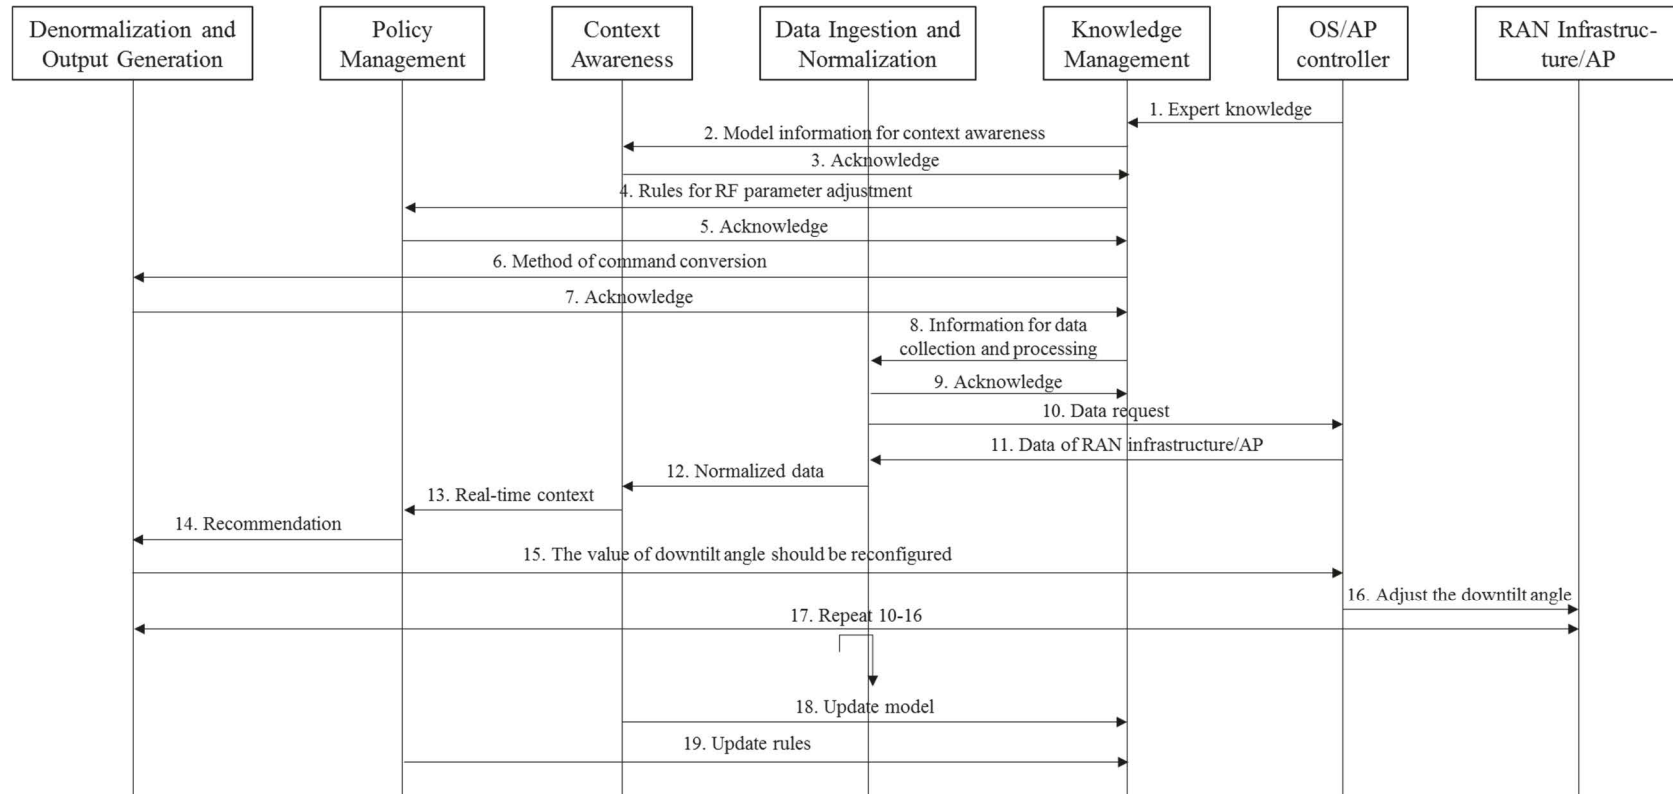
Denormalization and Output Generation

Policy Management

Context Awareness

Data Ingestion and Normalization

Knowledge Management

OS/AP controller

RAN Infrastructure/AP

1. Expert knowledge

2. Model information for context awareness

3. Acknowledge

4. Rules for RF parameter adjustment

5. Acknowledge

6. Method of command conversion

7. Acknowledge

8. Information for data collection and processing

9. Acknowledge

10. Data request

11. Data of RAN infrastructure/AP

12. Normalized data

13. Real-time context

14. Recommendation

15. The value of downtilt angle should be reconfigured

16. Adjust the downtilt angle

17. Repeat 10-16

18. Update model

19. Update rules